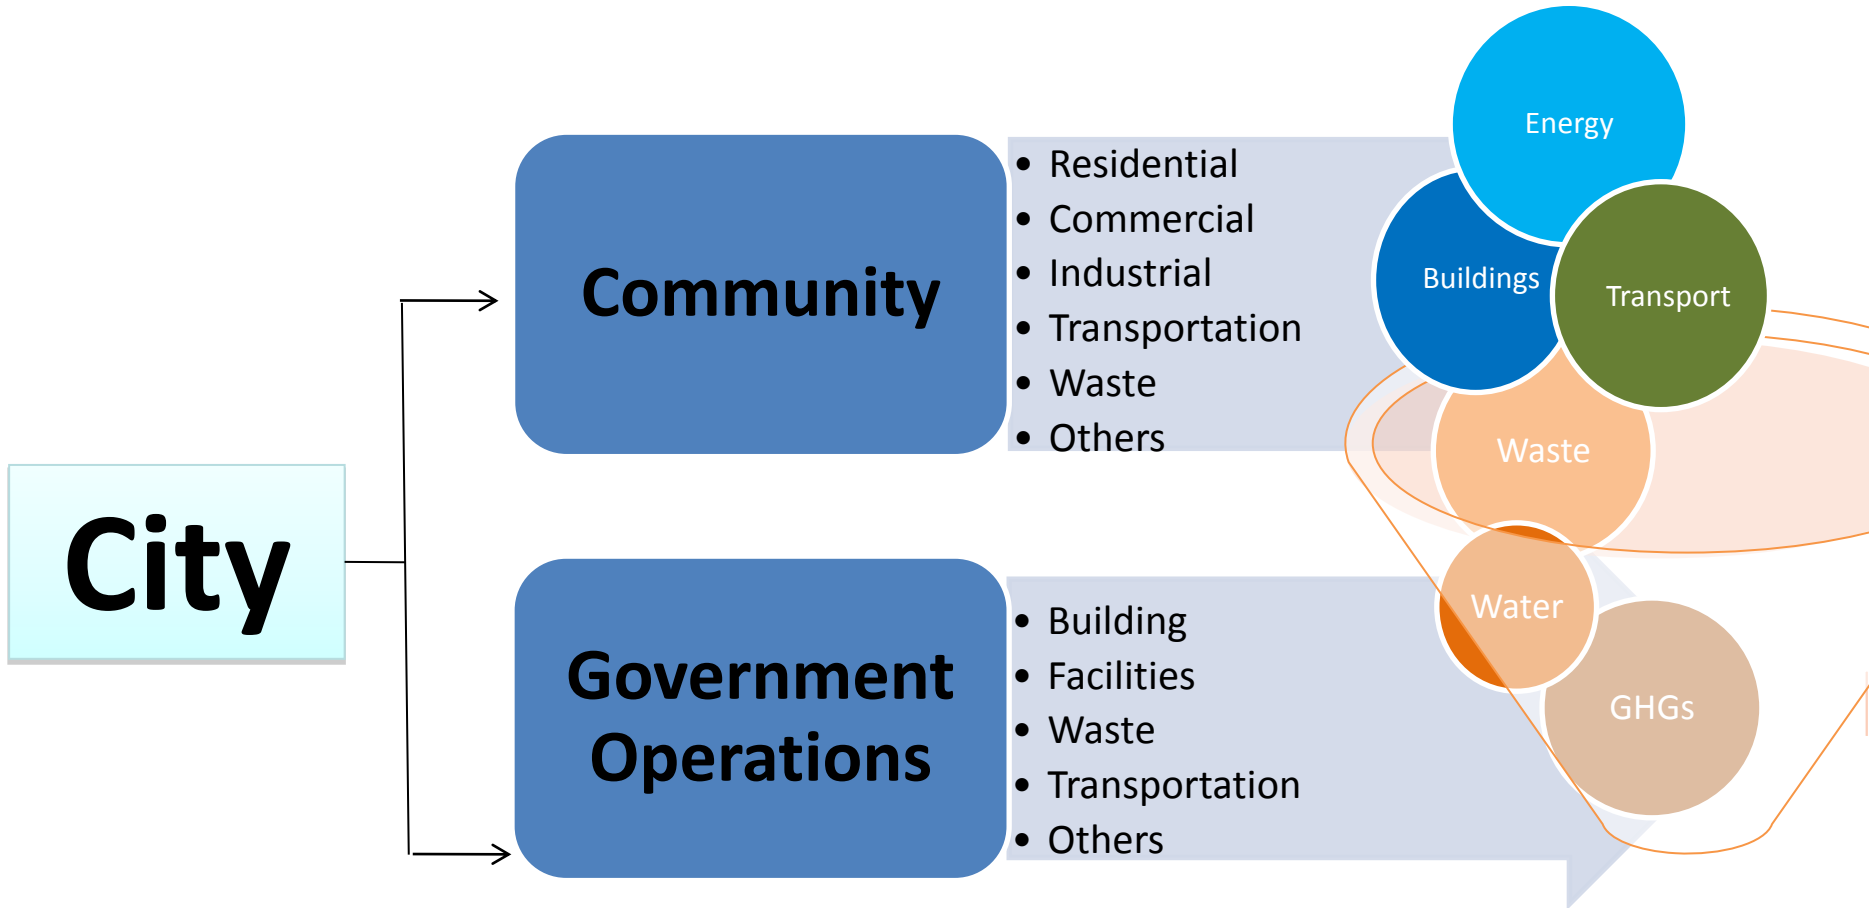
City

Community

- Residential
- Commercial
- Industrial
- Transportation
- Waste
- Others

Energy

Buildings

Transport

Waste

Government Operations

- Building
- Facilities
- Waste
- Transportation
- Others

Water

GHGs